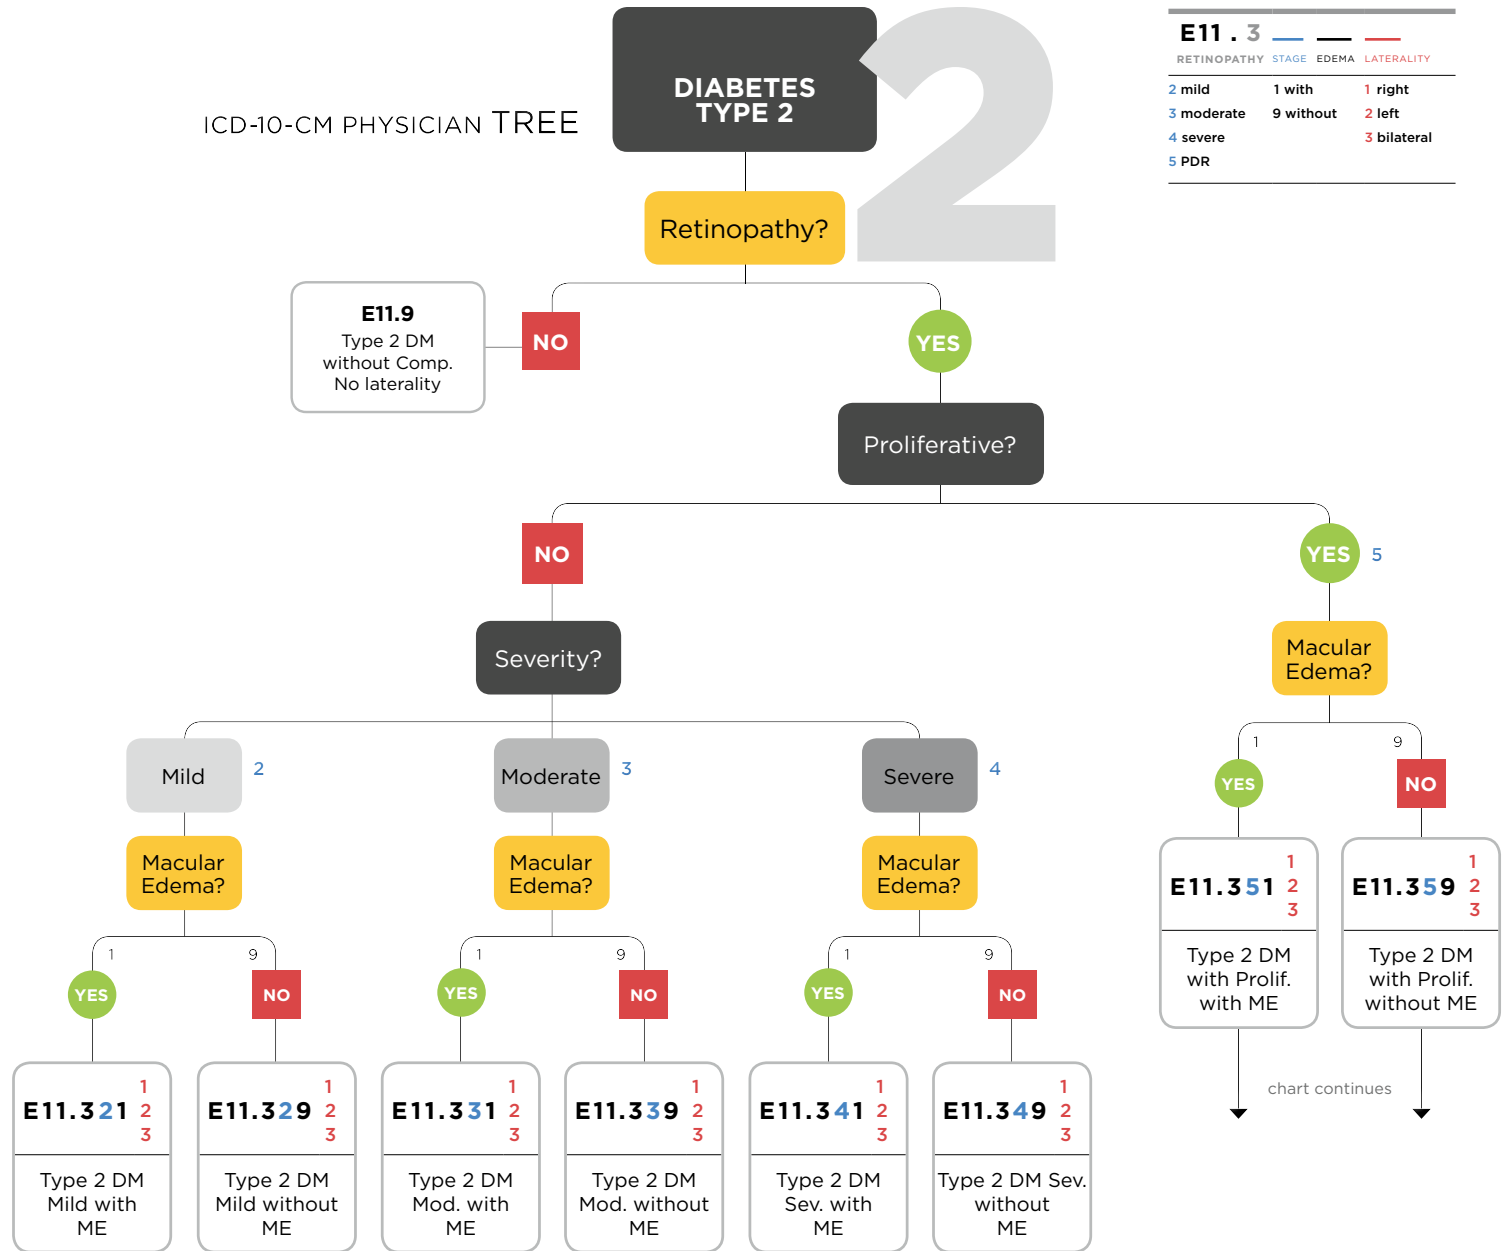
ICD-10-CM PHYSICIAN TREE

DIABETES TYPE 2

2

E11 . 3 _ _ _
RETINOPATHY STAGE EDEMA LATERALITY

| | | |
|---|---|---|
| 2 mild | 1 with | 1 right |
| 3 moderate | 9 without | 2 left |
| 4 severe | | 3 bilateral |
| 5 PDR | | |

Retinopathy?

E11.9
Type 2 DM without Comp. No laterality

NO

YES

Proliferative?

NO

YES 5

Severity?

Macular Edema?

Mild 2

Moderate 3

Severe 4

1 9

YES

NO

Macular Edema?

Macular Edema?

Macular Edema?

1 9

1 9

1 9

YES NO

YES NO

YES NO

E11.351 1 2 3
Type 2 DM with Prolif. with ME

E11.359 1 2 3
Type 2 DM with Prolif. without ME

chart continues

E11.321 1 2 3
Type 2 DM Mild with ME

E11.329 1 2 3
Type 2 DM Mild without ME

E11.331 1 2 3
Type 2 DM Mod. with ME

E11.339 1 2 3
Type 2 DM Mod. without ME

E11.341 1 2 3
Type 2 DM Sev. with ME

E11.349 1 2 3
Type 2 DM Sev. without ME